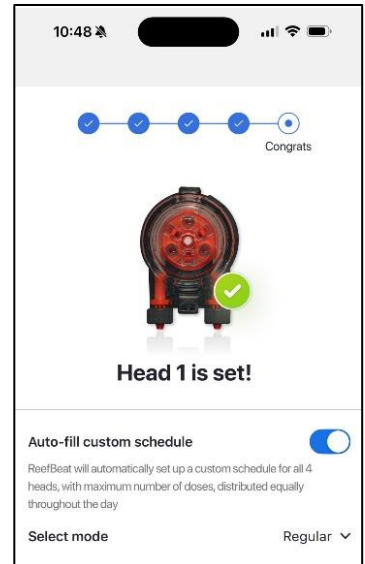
10:48

Congrats

Head 1 is set!

Auto-fill custom schedule

ReefBeat will automatically set up a custom schedule for all 4 heads, with maximum number of doses, distributed equally throughout the day

Select mode

Regular